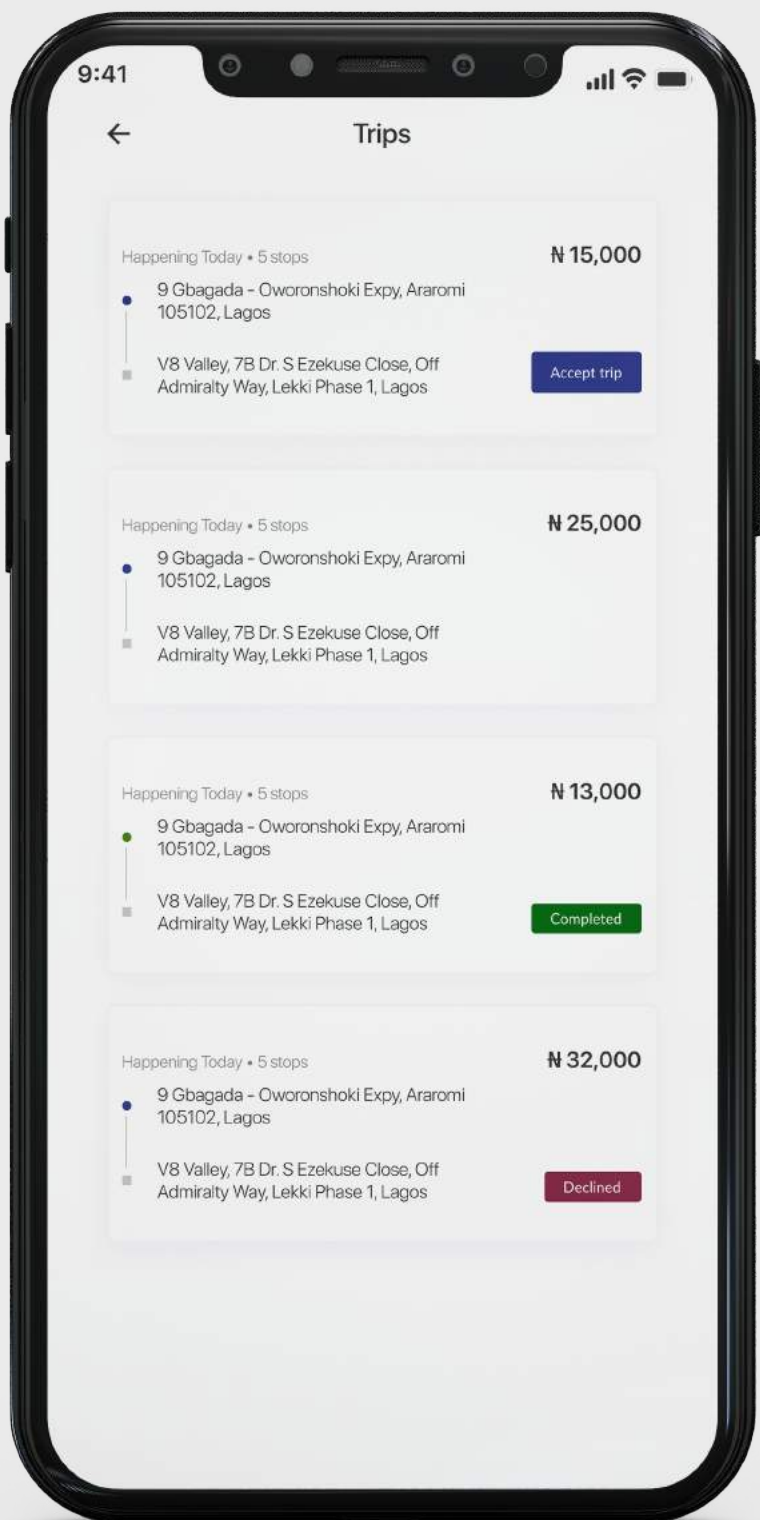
9:41

←

Trips

Happening Today • 5 stops

₦15,000

9 Gbagada - Oworonshoki Expy, Araromi 105102, Lagos

V8 Valley, 7B Dr. S Ezekuse Close, Off Admiralty Way, Lekki Phase 1, Lagos

Accept trip

Happening Today • 5 stops

₦25,000

9 Gbagada - Oworonshoki Expy, Araromi 105102, Lagos

V8 Valley, 7B Dr. S Ezekuse Close, Off Admiralty Way, Lekki Phase 1, Lagos

Happening Today • 5 stops

₦13,000

9 Gbagada - Oworonshoki Expy, Araromi 105102, Lagos

V8 Valley, 7B Dr. S Ezekuse Close, Off Admiralty Way, Lekki Phase 1, Lagos

Completed

Happening Today • 5 stops

₦32,000

9 Gbagada - Oworonshoki Expy, Araromi 105102, Lagos

V8 Valley, 7B Dr. S Ezekuse Close, Off Admiralty Way, Lekki Phase 1, Lagos

Declined